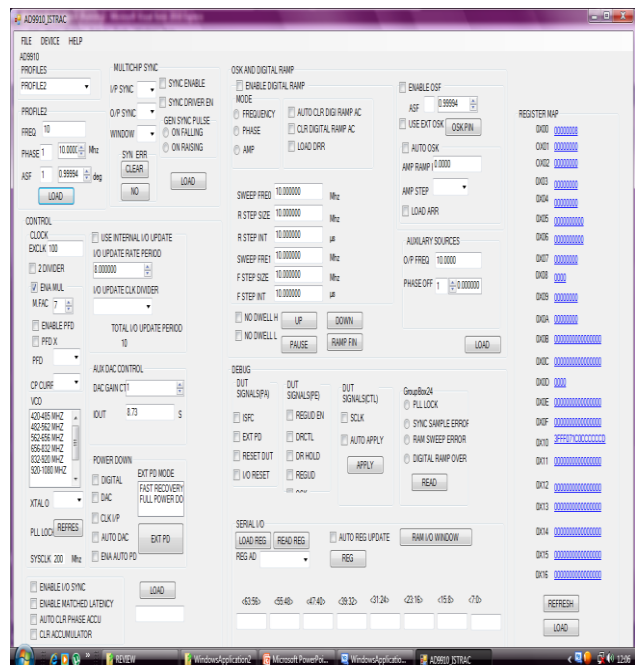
AD9910_JSTRAC

FILE DEVICE HELP

AD9910

PROFILES
PROFILE2

PROFILE2
FREQ 10
PHASE 1 10.000 Mhz
ASF 1 0.99994 deg
LOAD

MULTICHIP SYNC
I/P SYNC
O/P SYNC
WINDOW
SYNC ENABLE
SYNC DRIVER EN
GEN SYNC PULSE
ON FALLING
ON RAISING
SYN ERR
CLEAR
NO
LOAD

OSK AND DIGITAL RAMP
ENABLE DIGITAL RAMP
MODE
FREQUENCY
PHASE
AMP
AUTO CLR DIGI RAMP AC
CLR DIGITAL RAMP AC
LOAD DRR

ENABLE OSF
ASF 0.99994
USE EXT OSK
OSK PIN
AUTO OSK
AMP RAMP 0.0000
AMP STEP
LOAD ARR

SWEEP FREQ 10.000000 Mhz
R STEP SIZE 10.000000 Mhz
R STEP INT 10.000000 µs
SWEEP FRE1 10.000000 Mhz
F STEP SIZE 10.000000 Mhz
F STEP INT 10.000000 µs
NO DWELL H
NO DWELL L
UP
DOWN
PAUSE
RAMP FIN

AUXILARY SOURCES
O/P FREQ 10.0000
PHASE OFF 1 0.000000
LOAD

CONTROL
CLOCK
EXCLK 100
2 DIVIDER
ENA MUL
M.FAC 7
ENABLE PFD
PFD X
PFD
CP CURR
VCO
420-495 MHZ
482-562 MHZ
562-656 MHZ
656-832 MHZ
832-920 MHZ
920-1080 MHZ
XTAL O
PLL LOCK REFRES
SYSCLK 200 Mhz

USE INTERNAL I/O UPDATE
I/O UPDATE RATE PERIOD
8.000000
I/O UPDATE CLK DIVIDER
TOTAL I/O UPDATE PERIOD
10

AUX DAC CONTROL
DAC GAIN CT1
IOUT 8.73 S

POWER DOWN
DIGITAL
DAC
CLK I/P
AUTO DAC
ENA AUTO PD
EXT PD MODE
FAST RECOVERY
FULL POWER DO
EXT PD

DEBUG
DUT SIGNALS(PA)
ISFC
EXT PD
RESET DUT
I/O RESET
DUT SIGNALS(PE)
REGUD EN
DRCTL
DR HOLD
REGUD
DUT SIGNALS(CTL)
SCLK
AUTO APPLY
APPLY
GroupBox24
PLL LOCK
SYNC SAMPLE ERROR
RAM SWEEP ERROR
DIGITAL RAMP OVER
READ

SERIAL I/O
LOAD REG
READ REG
AUTO REG UPDATE
RAM I/O WINDOW
REG AD
REG
<63:56> <55:48> <47:40> <39:32> <31:24> <23:16> <15:8> <7:0>

ENABLE I/O SYNC
ENABLE MATCHED LATENCY
AUTO CLR PHASE ACCU
CLR ACCUMULATOR
LOAD

REGISTER MAP
0X00 00000000
0X01 00000000
0X02 00000000
0X03 00000000
0X04 00000000
0X05 0000000000
0X06 0000000000
0X07 00000000
0X08 0000
0X09 00000000
0X0A 00000000
0X0B 0000000000000000
0X0C 0000000000000000
0X0D 0000
0X0E 0000000000000000
0X0F 0000000000000000
0X10 3FFF0?0C0CCCCCCD
0X11 0000000000000000
0X12 0000000000000000
0X13 0000000000000000
0X14 0000000000000000
0X15 0000000000000000
0X16 0000000000000000
REFRESH
LOAD

REVIEW
WindowsApplication2
Microsoft PowerPoi...
WindowsApplicatio...
AD9910 JSTRAC
12:06